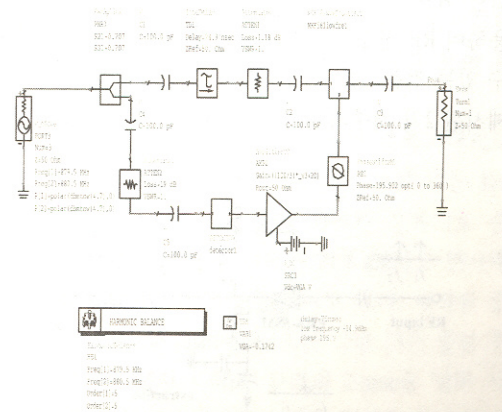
PWR1
S21=-0.707
S31=-0.707

C2
C=100.0 pF

TD1
Delay=1.9 nsec
ZRef=50. Ohm

ATTEN1
Loss=1.18 dB
VSWR=1.

www.allsveitrel

Term
Term1
Num=1
Z=50 Ohm

PORT1
Num=1
Z=50 Ohm
Freq[1]=879.5 MHz
Freq[2]=880.0 MHz
P_1Tone=polar(dbmtow=-7),0)
P_2Tone=polar(dbmtow=-7),0)

C1
C=100.0 pF

C3
C=100.0 pF

C5
C=100.0 pF

ATTEN2
Loss=15 dB
VSWR=1.

AMP1
S21=dbpolar(25,0)
Psat=50 Ohm

PhaseShift
PS1
Phase=195.932 opt( 0 to 360 )
ZRef=50. Ohm

C4
C=100.0 pF

Selector

SRC1
Vdc=4.8 V

HARMONIC BALANCE

HB1
Freq[1]=879.5 MHz
Freq[2]=880.0 MHz
Order[1]=5
Order[2]=5

Var
VAR1
VGA=-0.1742

Delay=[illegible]
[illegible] -14 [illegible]
phase 195 °